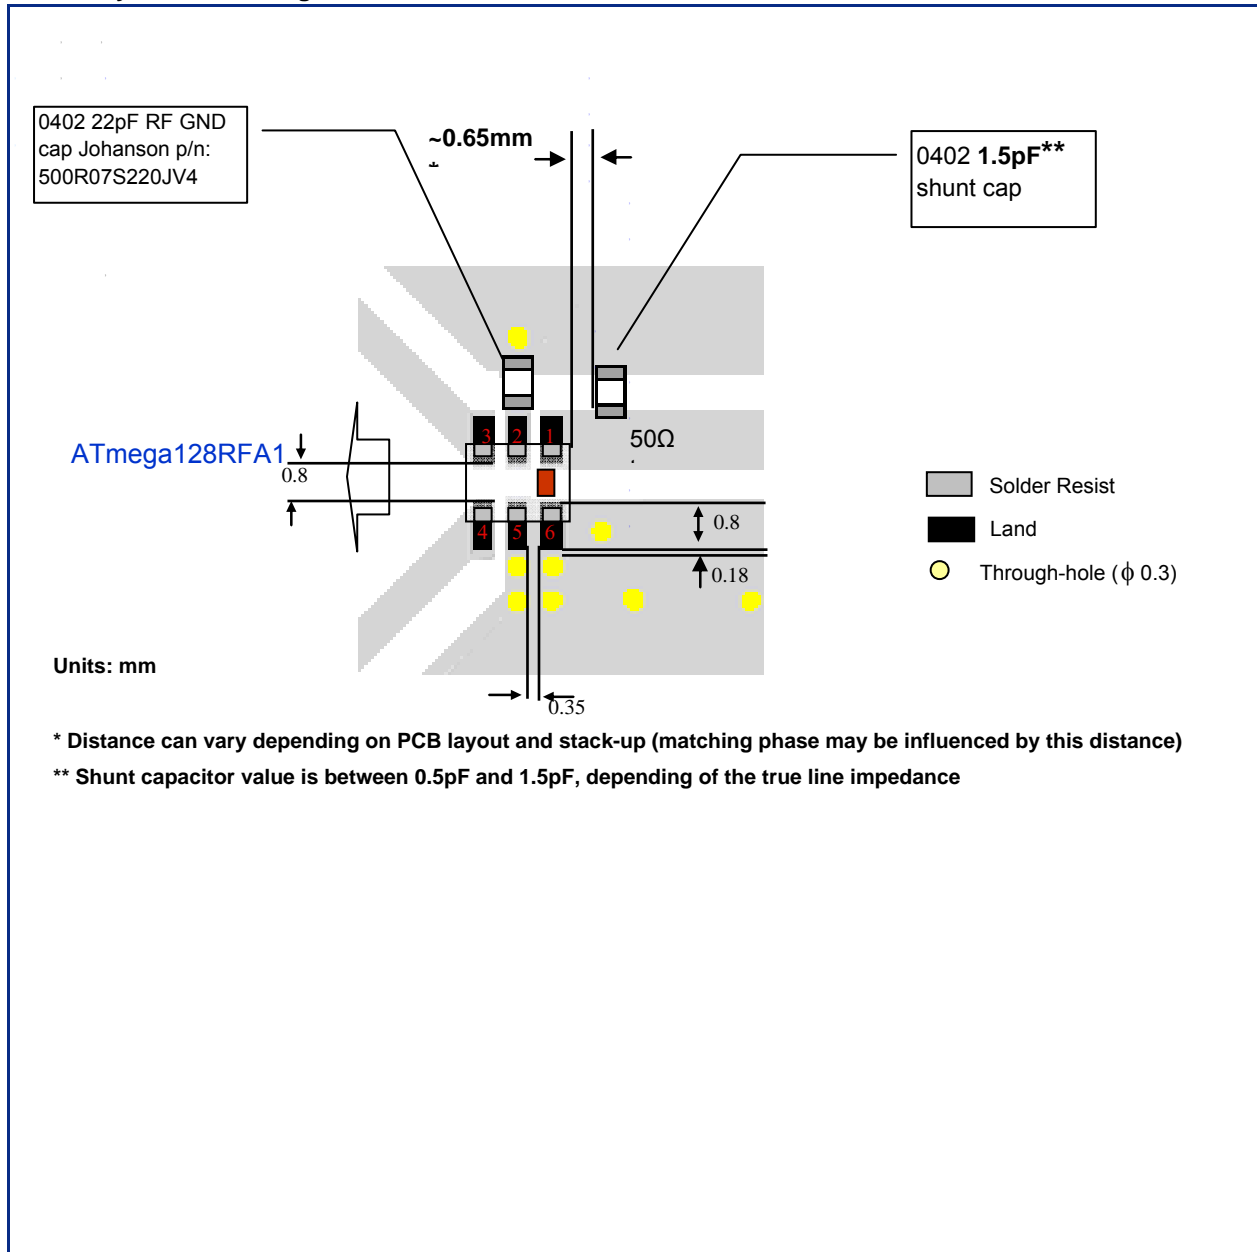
0402 22pF RF GND cap Johanson p/n: 500R07S220JV4

~0.65mm

0402 **1.5pF**** shunt cap

3 2 1

50Ω

ATmega128RFA1

0.8

4 5 6

0.8

0.18

0.35

Solder Resist

Land

Through-hole ($\phi$ 0.3)

Units: mm

* Distance can vary depending on PCB layout and stack-up (matching phase may be influenced by this distance)

** Shunt capacitor value is between 0.5pF and 1.5pF, depending of the true line impedance